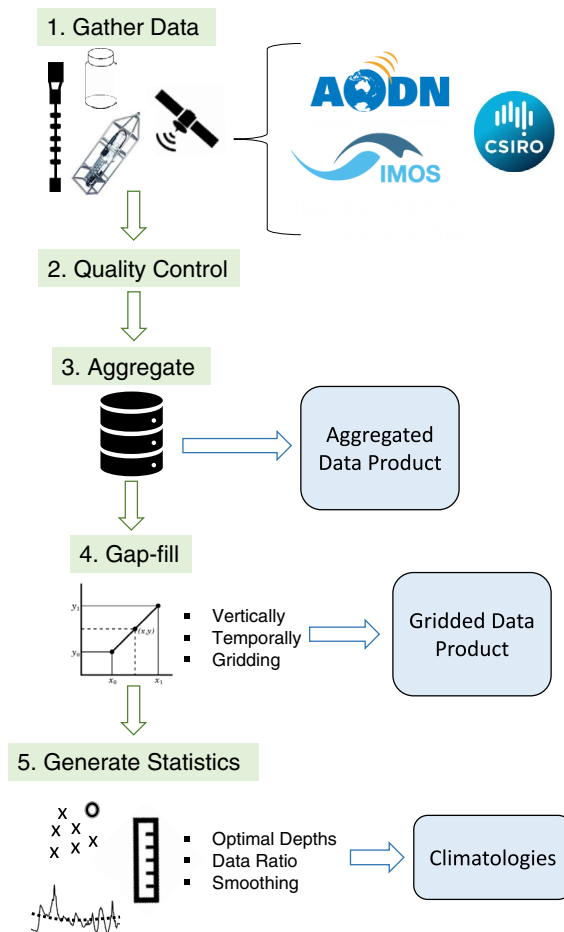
1. Gather Data

AODN

IMOS

CSIRO

2. Quality Control

3. Aggregate

Aggregated Data Product

4. Gap-fill

$y_1$

$(x, y)$

$y_0$

$x_0$

$x_1$

- Vertically
- Temporally
- Gridding

Gridded Data Product

5. Generate Statistics

- Optimal Depths
- Data Ratio
- Smoothing

Climatologies